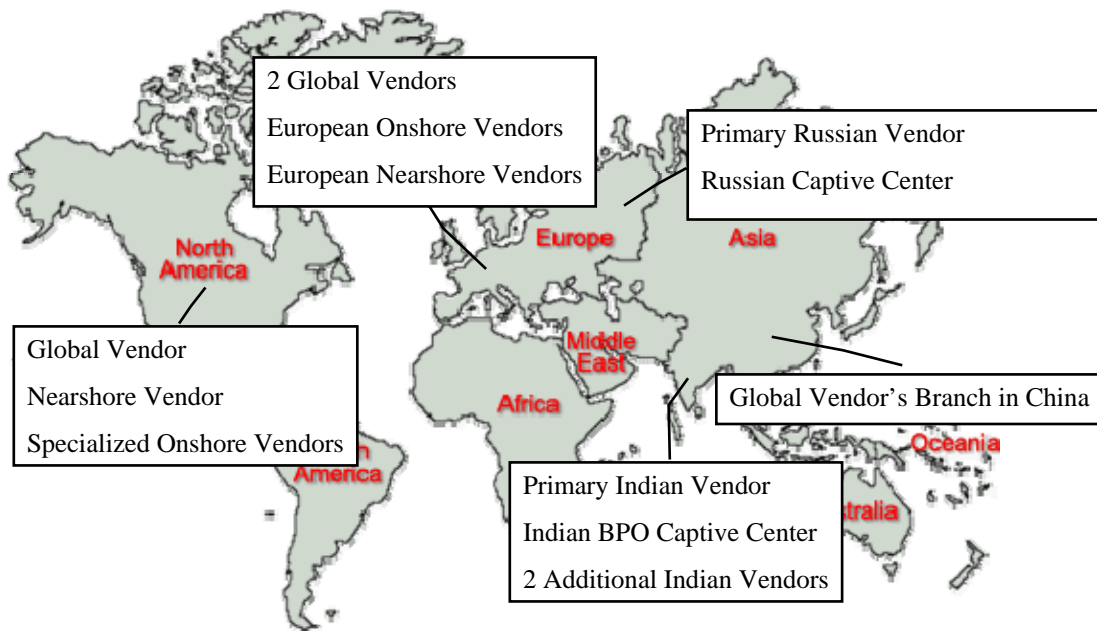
2 Global Vendors
European Onshore Vendors
European Nearshore Vendors

Primary Russian Vendor
Russian Captive Center

North America

Europe

Asia

Global Vendor
Nearshore Vendor
Specialized Onshore Vendors

Middle East

Africa

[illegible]n America

Global Vendor's Branch in China

Oceania

Primary Indian Vendor
Indian BPO Captive Center
2 Additional Indian Vendors

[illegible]stralia